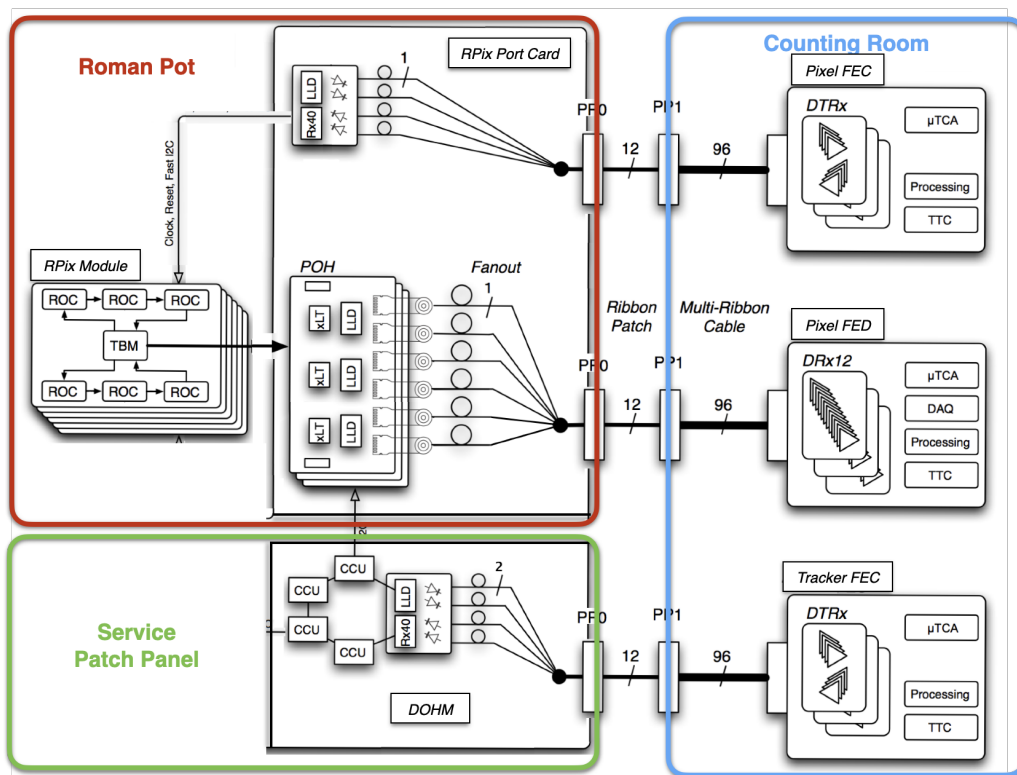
Roman Pot

RPix Port Card

LLD

Rx40

1

Clock, Reset, Fast I2C

RPix Module

ROC

ROC

ROC

TBM

ROC

ROC

ROC

POH

xLT

LLD

xLT

LLD

xLT

LLD

Fanout

1

PP0

12

PP1

96

Ribbon Patch

Multi-Ribbon Cable

PP0

12

PP1

96

Counting Room

Pixel FEC

DTRx

μTCA

Processing

TTC

Pixel FED

DRx12

μTCA

DAQ

Processing

TTC

Service Patch Panel

CCU

CCU

CCU

CCU

LLD

Rx40

2

DOHM

PP0

12

PP1

96

Tracker FEC

DTRx

μTCA

Processing

TTC